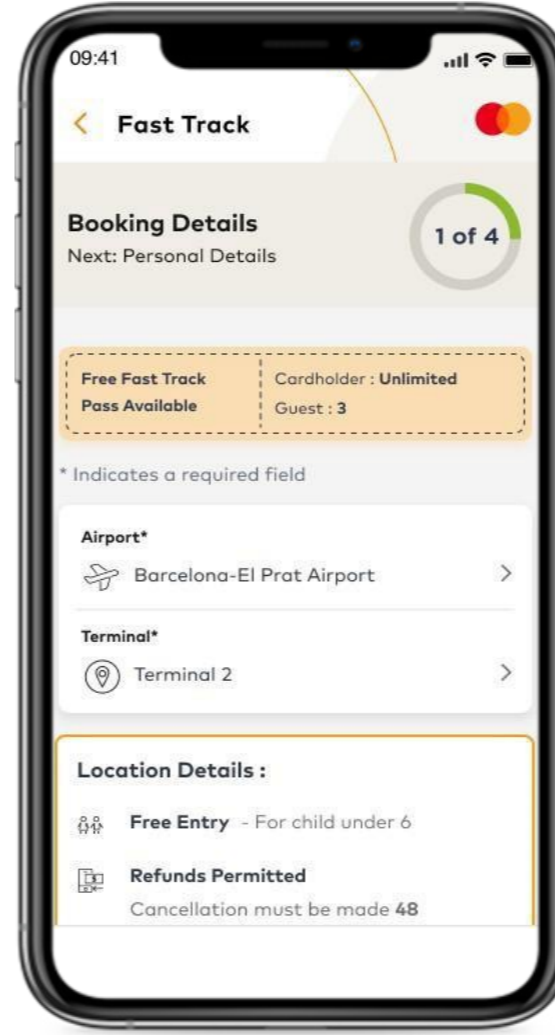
09:41

Fast Track

Booking Details
Next: Personal Details

1 of 4

Free Fast Track Pass Available

Cardholder : Unlimited
Guest : 3

* Indicates a required field

Airport*
Barcelona-El Prat Airport

Terminal*
Terminal 2

Location Details :

Free Entry - For child under 6

Refunds Permitted
Cancellation must be made 48